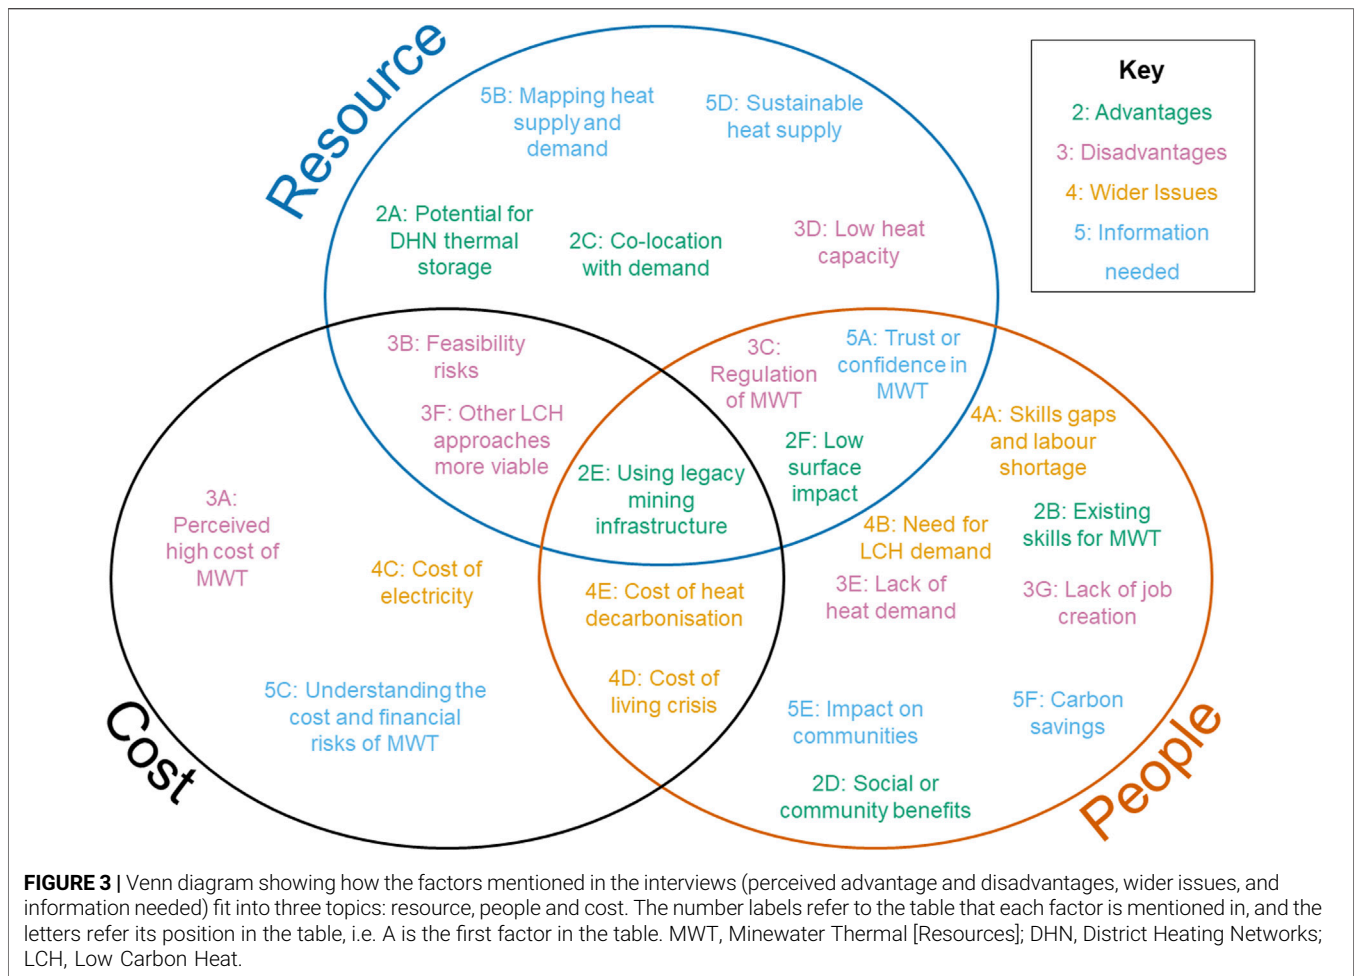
Resource

5B: Mapping heat supply and demand

5D: Sustainable heat supply

Key
2: Advantages
3: Disadvantages
4: Wider Issues
5: Information needed

2A: Potential for DHN thermal storage

2C: Co-location with demand

3D: Low heat capacity

3B: Feasibility risks

3F: Other LCH approaches more viable

3C: Regulation of MWT

5A: Trust or confidence in MWT

2F: Low surface impact

4A: Skills gaps and labour shortage

2E: Using legacy mining infrastructure

3A: Perceived high cost of MWT

4C: Cost of electricity

4B: Need for LCH demand

2B: Existing skills for MWT

4E: Cost of heat decarbonisation

3E: Lack of heat demand

3G: Lack of job creation

5C: Understanding the cost and financial risks of MWT

4D: Cost of living crisis

5E: Impact on communities

5F: Carbon savings

2D: Social or community benefits

Cost

People

**FIGURE 3 |** Venn diagram showing how the factors mentioned in the interviews (perceived advantage and disadvantages, wider issues, and information needed) fit into three topics: resource, people and cost. The number labels refer to the table that each factor is mentioned in, and the letters refer its position in the table, i.e. A is the first factor in the table. MWT, Minewater Thermal [Resources]; DHN, District Heating Networks; LCH, Low Carbon Heat.